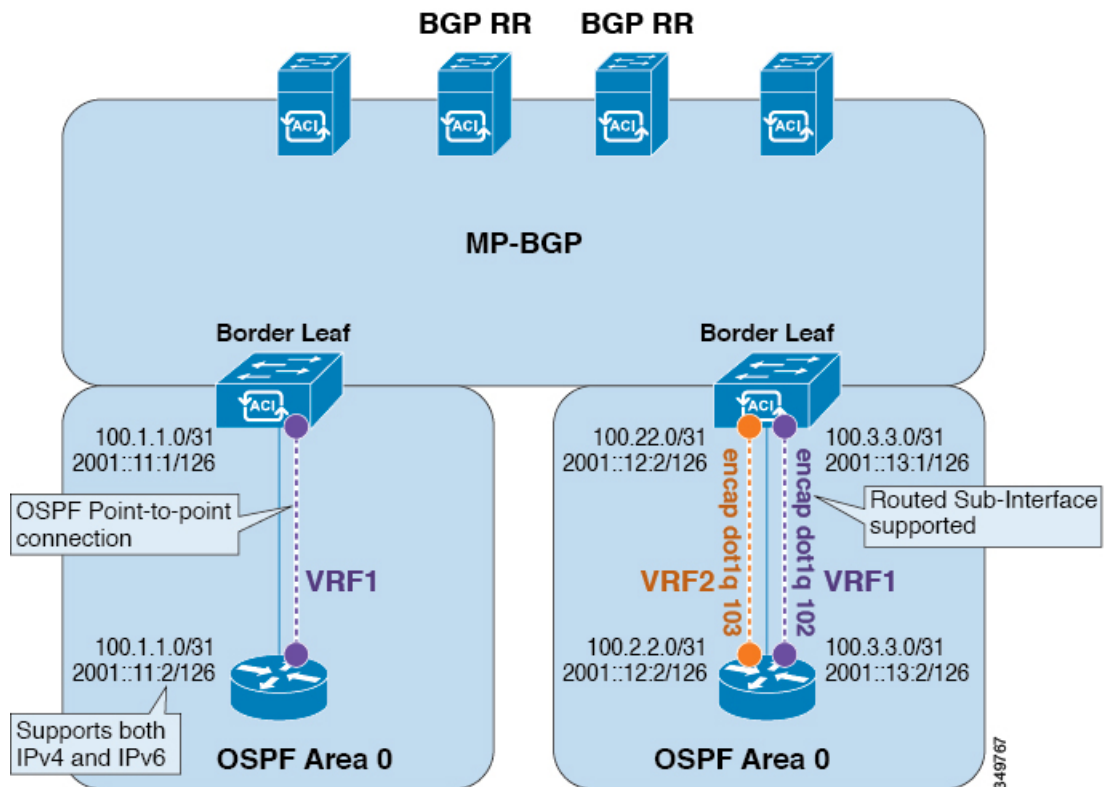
BGP RR BGP RR

ACI ACI ACI ACI

MP-BGP

Border Leaf

Border Leaf

ACI

ACI

100.1.1.0/31
2001::11:1/126

OSPF Point-to-point connection

VRF1

100.1.1.0/31
2001::11:2/126

Supports both IPv4 and IPv6

OSPF Area 0

100.22.0/31
2001::12:2/126

encap dot1q 103

encap dot1q 102

100.3.3.0/31
2001::13:1/126

Routed Sub-Interface supported

VRF2

VRF1

100.2.2.0/31
2001::12:2/126

100.3.3.0/31
2001::13:2/126

OSPF Area 0

349767